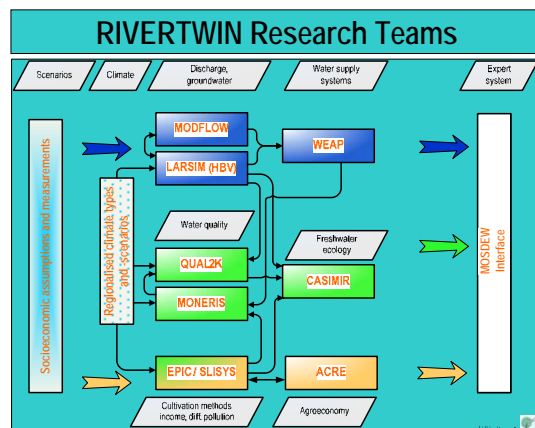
RIVERTWIN Research Teams

Scenarios

Climate

Discharge, groundwater

Water supply systems

Expert system

Socioeconomic assumptions and measurements

Regionalised climate types and scenarios

MODFLOW

LARSIM (HBV)

WEAP

Water quality

Freshwater ecology

QUAL2K

MONERIS

CASIMIR

EPIC/ SLISYS

ACRE

Cultivation methods income, diff. pollution

Agroeconomy

MOSDEW Interface